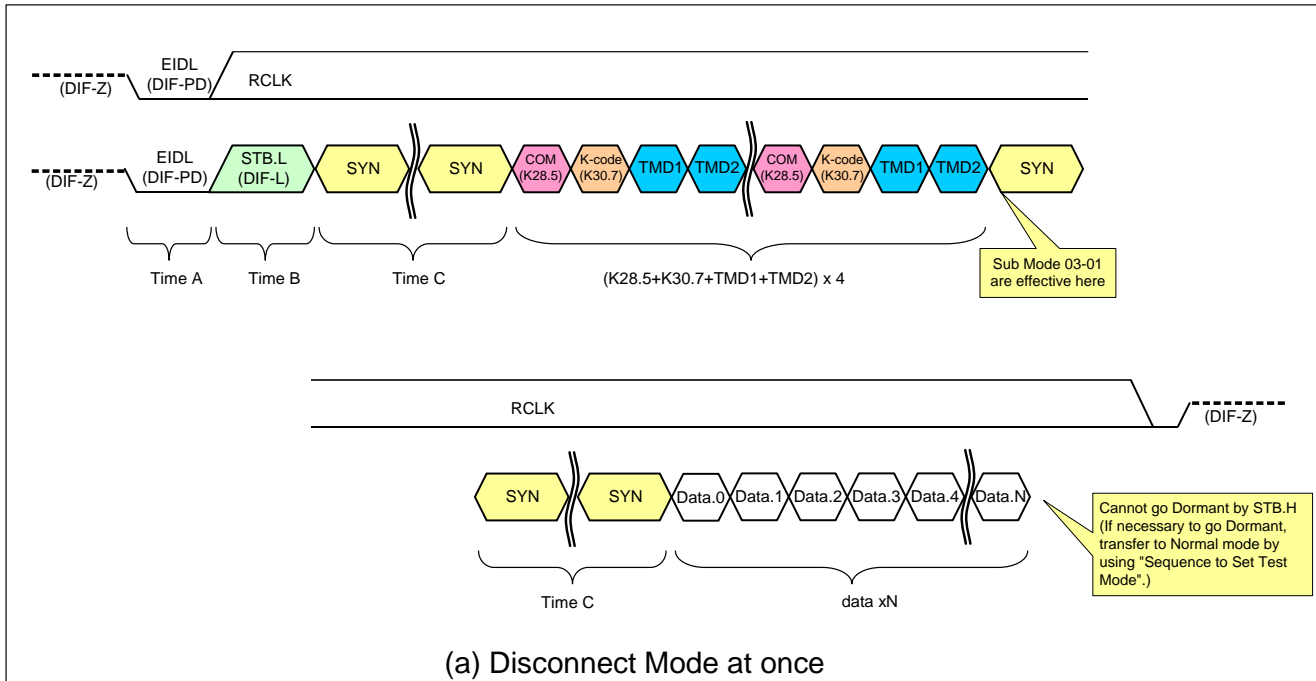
(DIF-Z)
EIDL
(DIF-PD)
RCLK

(DIF-Z)
EIDL
(DIF-PD)
STB.L
(DIF-L)
SYN
SYN
COM
(K28.5)
K-code
(K30.7)
TMD1
TMD2
COM
(K28.5)
K-code
(K30.7)
TMD1
TMD2
SYN

Time A
Time B
Time C
(K28.5+K30.7+TMD1+TMD2) x 4

Sub Mode 03-01 are effective here

RCLK
(DIF-Z)

SYN
SYN
Data.0
Data.1
Data.2
Data.3
Data.4
Data.N

Cannot go Dormant by STB.H (If necessary to go Dormant, transfer to Normal mode by using "Sequence to Set Test Mode".)

Time C
data xN

(a) Disconnect Mode at once